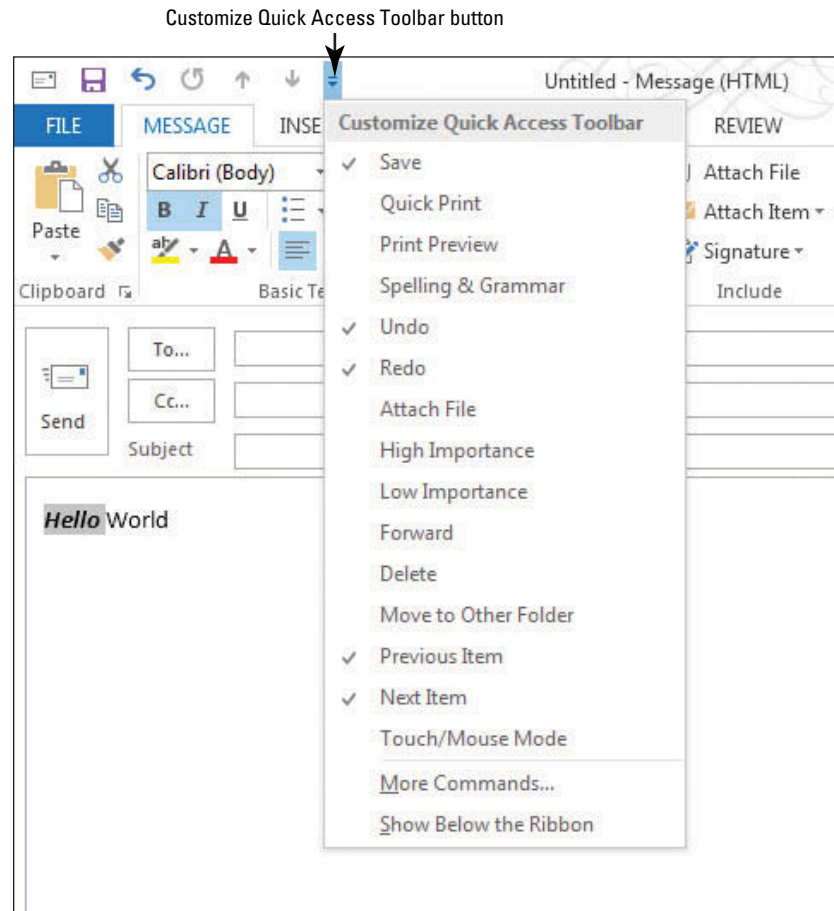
Customize Quick Access Toolbar button

Untitled - Message (HTML)

FILE MESSAGE INSE REVIEW

Customize Quick Access Toolbar

Save
Quick Print
Print Preview
Spelling & Grammar
Undo
Redo
Attach File
High Importance
Low Importance
Forward
Delete
Move to Other Folder
Previous Item
Next Item
Touch/Mouse Mode
More Commands...
Show Below the Ribbon

Paste
Calibri (Body)
B I U
Clipboard
Basic Te
Attach File
Attach Item
Signature
Include

Send
To...
Cc...
Subject

Hello World